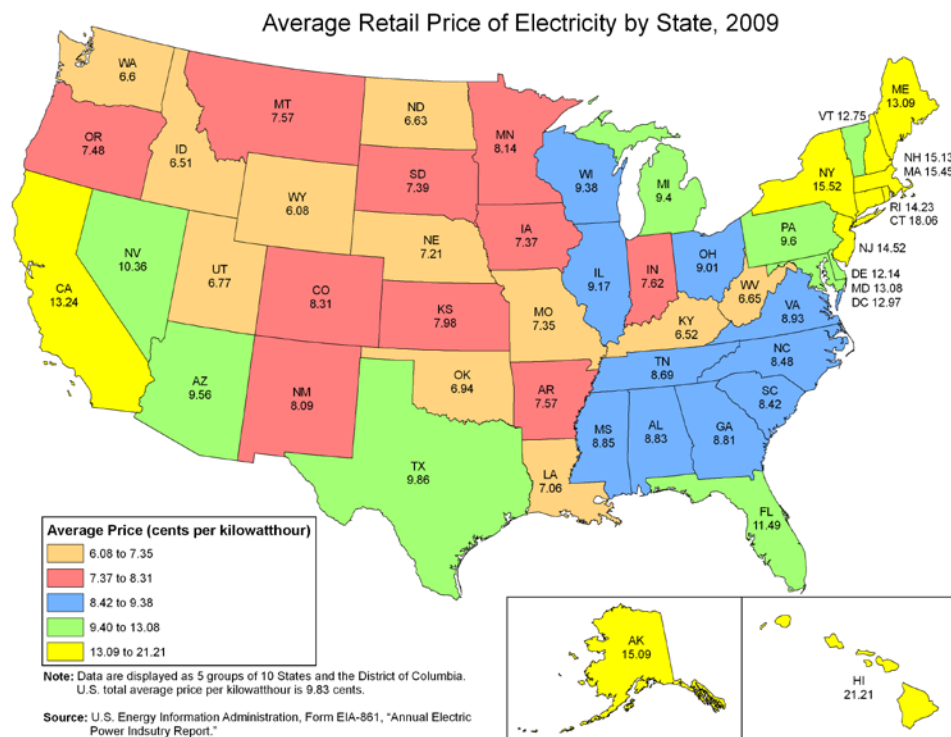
Average Retail Price of Electricity by State, 2009

WA
6.6

OR
7.48

ID
6.51

MT
7.57

ND
6.63

MN
8.14

WY
6.08

SD
7.39

WI
9.38

MI
9.4

VT 12.75

ME
13.09

NH 15.13
MA 15.45

NY
15.52

RI 14.23
CT 18.06

NJ 14.52

NV
10.36

CA
13.24

UT
6.77

CO
8.31

NE
7.21

IA
7.37

IL
9.17

IN
7.62

OH
9.01

PA
9.6

DE 12.14
MD 13.08
DC 12.97

WV
6.65

VA
8.93

KS
7.98

MO
7.35

KY
6.52

AZ
9.56

NM
8.09

OK
6.94

AR
7.57

TN
8.69

NC
8.48

SC
8.42

TX
9.86

LA
7.06

MS
8.85

AL
8.83

GA
8.81

FL
11.49

Average Price (cents per kilowatthour)

| |
|---|
| 6.08 to 7.35 |
| 7.37 to 8.31 |
| 8.42 to 9.38 |
| 9.40 to 13.08 |
| 13.09 to 21.21 |

AK
15.09

HI
21.21

Note: Data are displayed as 5 groups of 10 States and the District of Columbia. U.S. total average price per kilowatthour is 9.83 cents.

Source: U.S. Energy Information Administration, Form EIA-861, "Annual Electric Power Indsutry Report."